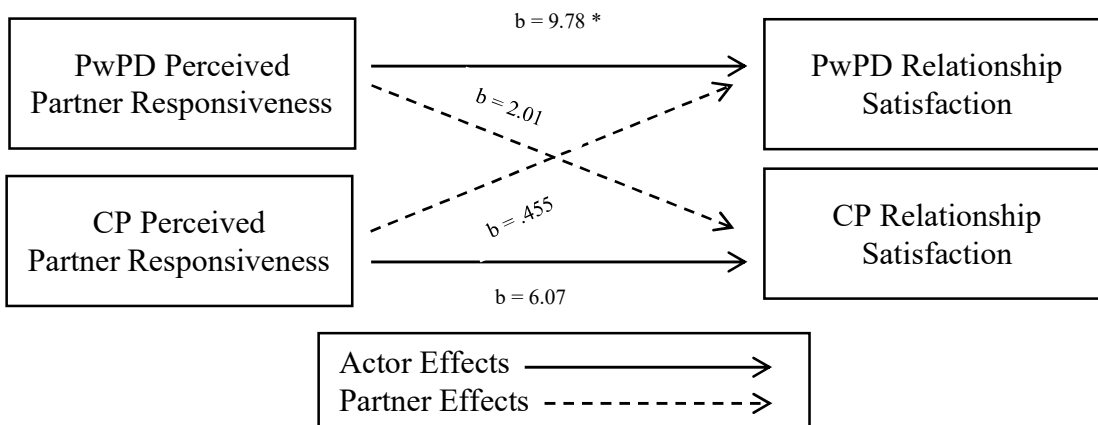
PwPD Perceived Partner Responsiveness

b = 9.78 *

PwPD Relationship Satisfaction

b = 2.01

CP Perceived Partner Responsiveness

b = .455

CP Relationship Satisfaction

b = 6.07

Actor Effects

Partner Effects